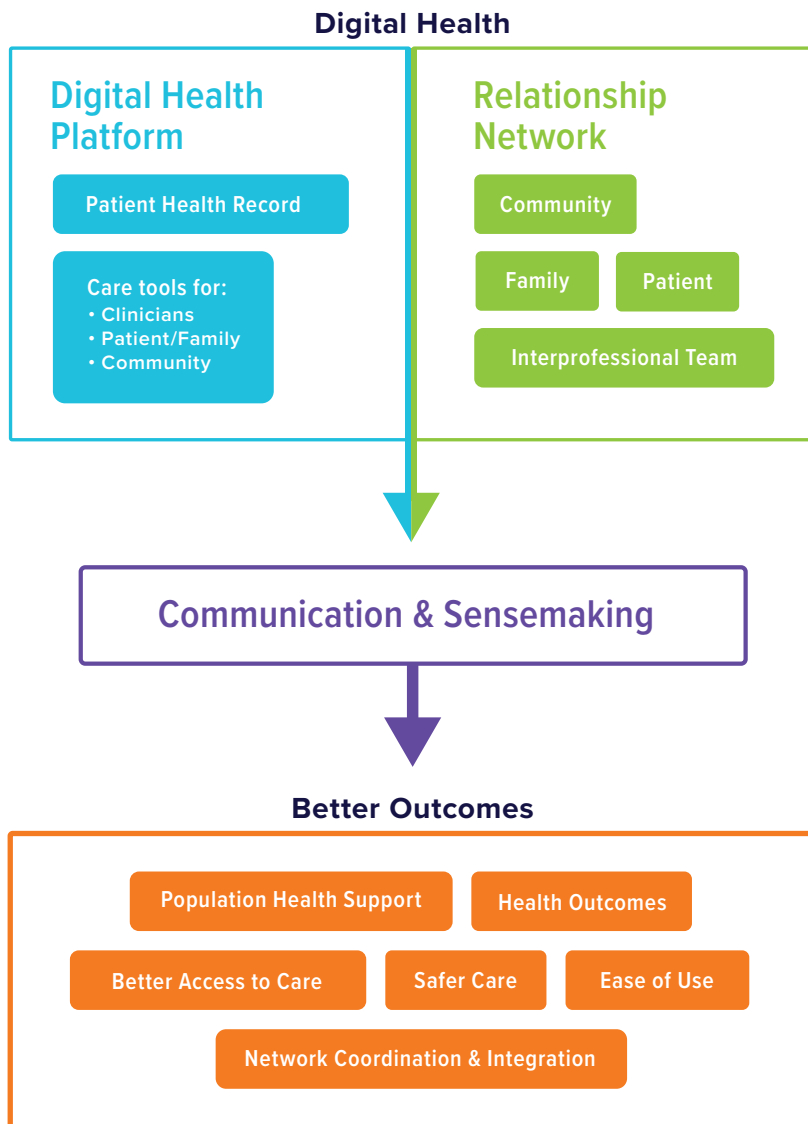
Digital Health

Digital Health Platform

Patient Health Record

Care tools for:
• Clinicians
• Patient/Family
• Community

Relationship Network

Community

Family

Patient

Interprofessional Team

Communication & Sensemaking

Better Outcomes

Population Health Support

Health Outcomes

Better Access to Care

Safer Care

Ease of Use

Network Coordination & Integration